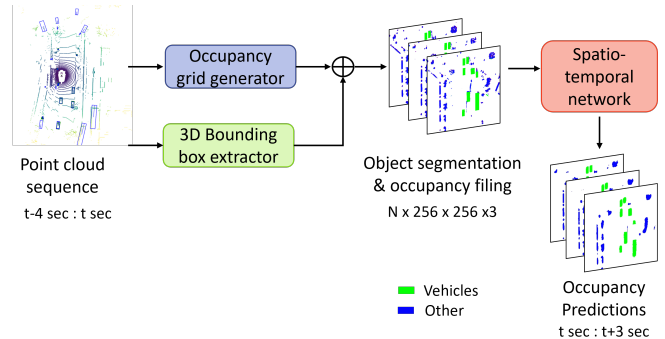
Occupancy grid generator

3D Bounding box extractor

Point cloud sequence

t-4 sec : t sec

Object segmentation & occupancy filing

N x 256 x 256 x3

Spatio-temporal network

Vehicles

Other

Occupancy Predictions

t sec : t+3 sec